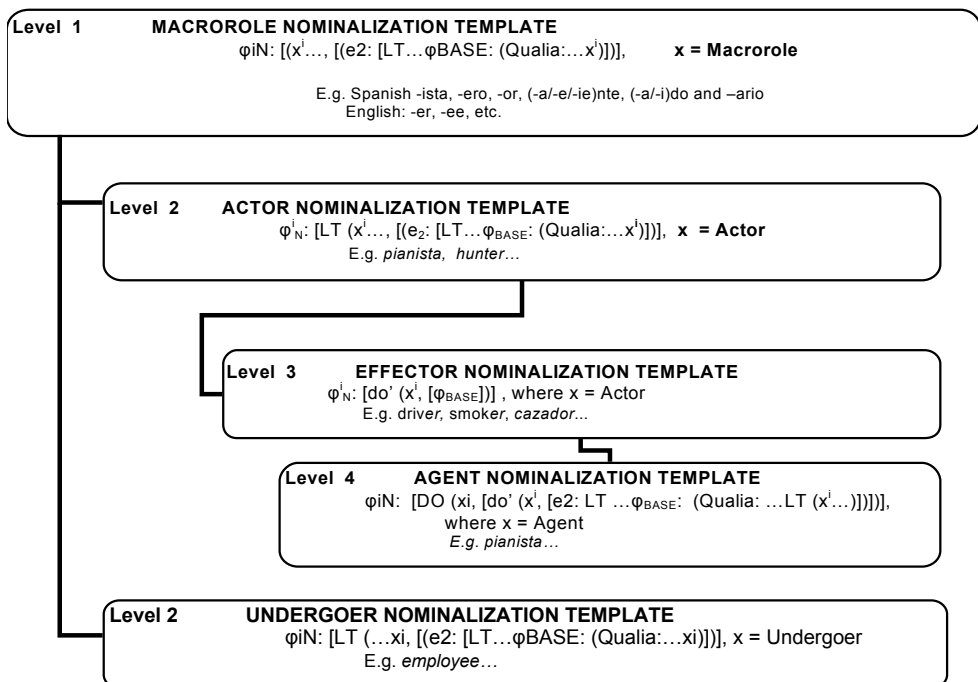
Level 1 MACROROLE NOMINALIZATION TEMPLATE

φiN: [(x$^{i}$…, [(e2: [LT…φBASE: (Qualia:…x$^{i}$)])], **x = Macrorole**

E.g. Spanish -ista, -ero, -or, (-a/-e/-ie)nte, (-a/-i)do and –ario
English: -er, -ee, etc.

Level 2 ACTOR NOMINALIZATION TEMPLATE

φ$^{i}_{N}$: [LT (x$^{i}$…, [(e$_{2}$: [LT…φ$_{BASE}$: (Qualia:…x$^{i}$)])], **x = Actor**

E.g. *pianista, hunter*…

Level 3 EFFECTOR NOMINALIZATION TEMPLATE

φ$^{i}_{N}$: [do' (x$^{i}$, [φ$_{BASE}$])] , where x = Actor

E.g. driv*er,* smok*er*, *cazador*...

Level 4 AGENT NOMINALIZATION TEMPLATE

φiN: [DO (xi, [do' (x$^{i}$, [e2: LT …φ$_{BASE}$: (Qualia: …LT (x$^{i}$…)])])],
where x = Agent

*E.g. pianista…*

Level 2 UNDERGOER NOMINALIZATION TEMPLATE

φiN: [LT (…xi, [(e2: [LT…φBASE: (Qualia:…xi)])], x = Undergoer

E.g. *employee*…